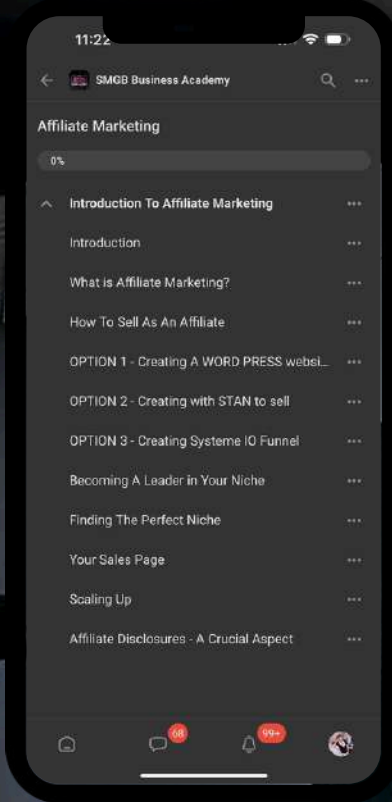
11:22

SMGB Business Academy

Affiliate Marketing

0%

Introduction To Affiliate Marketing

Introduction

What is Affiliate Marketing?

How To Sell As An Affiliate

OPTION 1 - Creating A WORD PRESS websi...

OPTION 2 - Creating with STAN to sell

OPTION 3 - Creating Systeme IO Funnel

Becoming A Leader in Your Niche

Finding The Perfect Niche

Your Sales Page

Scaling Up

Affiliate Disclosures - A Crucial Aspect

68

99+